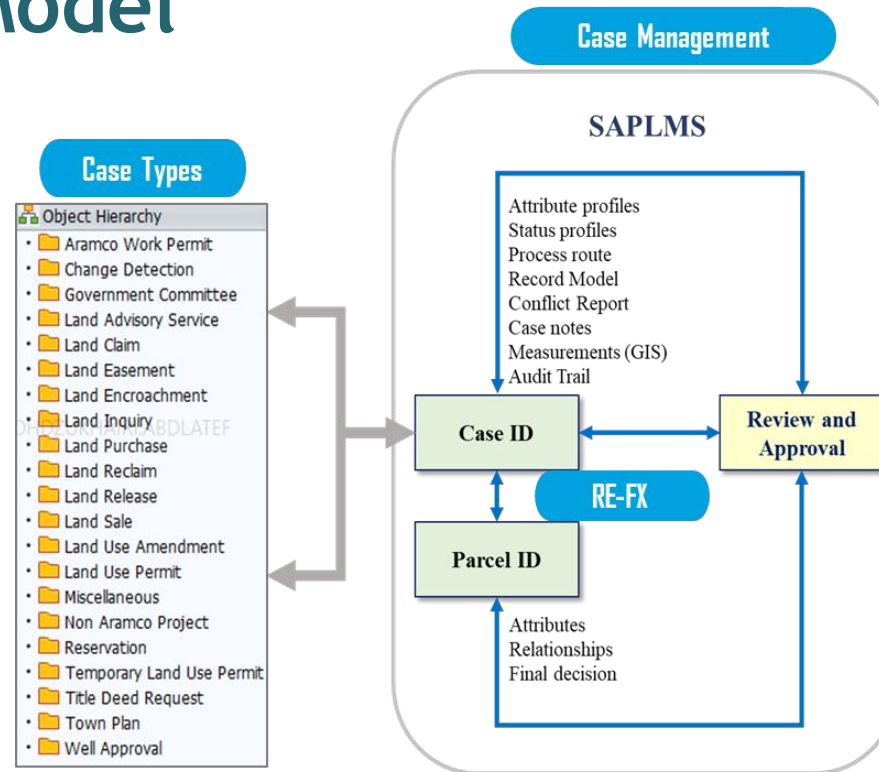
Model

Case Management

SAPLMS

Case Types

Object Hierarchy
- Aramco Work Permit
- Change Detection
- Government Committee
- Land Advisory Service
- Land Claim
- Land Easement
- Land Encroachment
- Land Inquiry
- Land Purchase
- Land Reclaim
- Land Release
- Land Sale
- Land Use Amendment
- Land Use Permit
- Miscellaneous
- Non Aramco Project
- Reservation
- Temporary Land Use Permit
- Title Deed Request
- Town Plan
- Well Approval

Attribute profiles
Status profiles
Process route
Record Model
Conflict Report
Case notes
Measurements (GIS)
Audit Trail

Case ID

Review and Approval

RE-FX

Parcel ID

Attributes
Relationships
Final decision